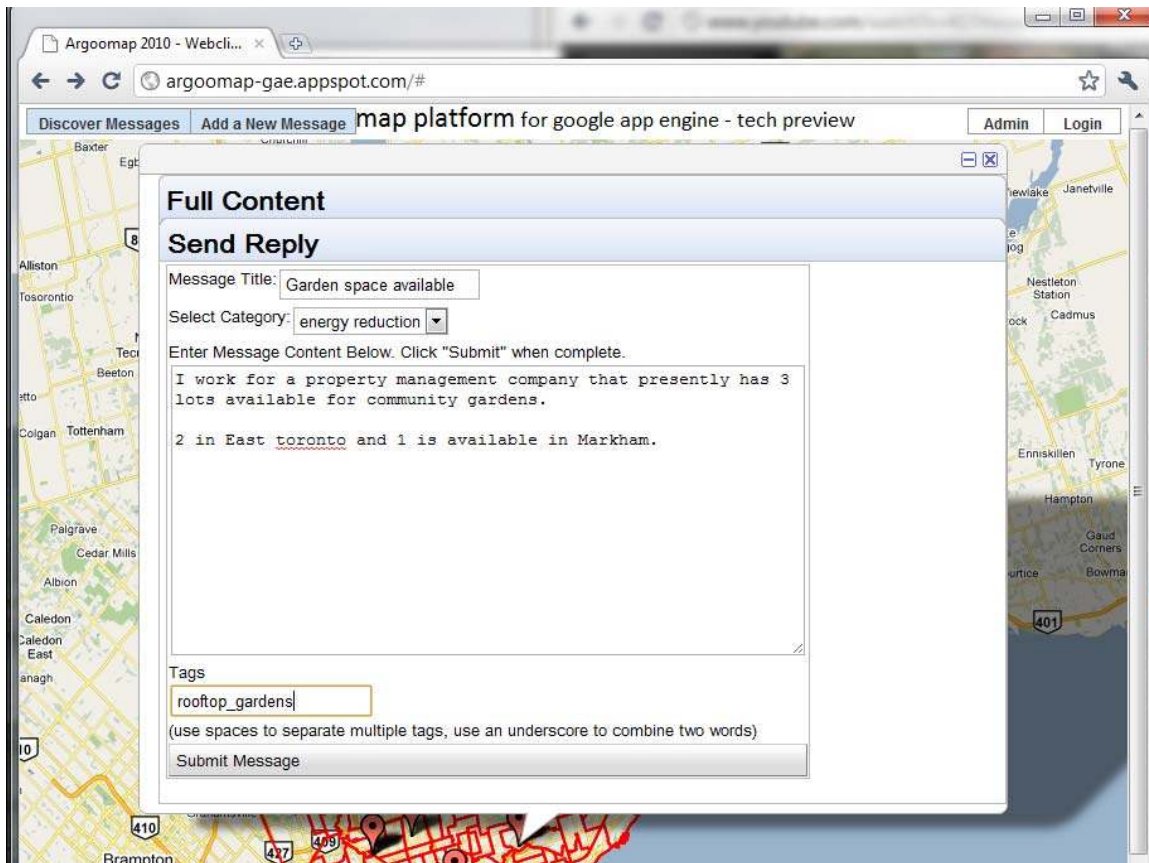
Argoomap 2010 - Webcli... ×

argoomap-gae.appspot.com/#

Discover Messages | Add a New Message | map platform for google app engine - tech preview

Admin | Login

Full Content

Send Reply

Message Title: Garden space available

Select Category: energy reduction

Enter Message Content Below. Click "Submit" when complete.

I work for a property management company that presently has 3 lots available for community gardens.

2 in East toronto and 1 is available in Markham.

Tags

rooftop_gardens

(use spaces to separate multiple tags, use an underscore to combine two words)

Submit Message

Baxter
Alliston
Tosorontio
Beeton
Colgan
Tottenham
Palgrave
Cedar Mills
Albion
Caledon
Caledon East
Brampton
Janetville
Nestleton Station
Cadmus
Enniskillen
Tyrone
Hampton
Gaud Corners
Bowma
401
410
427
409
10